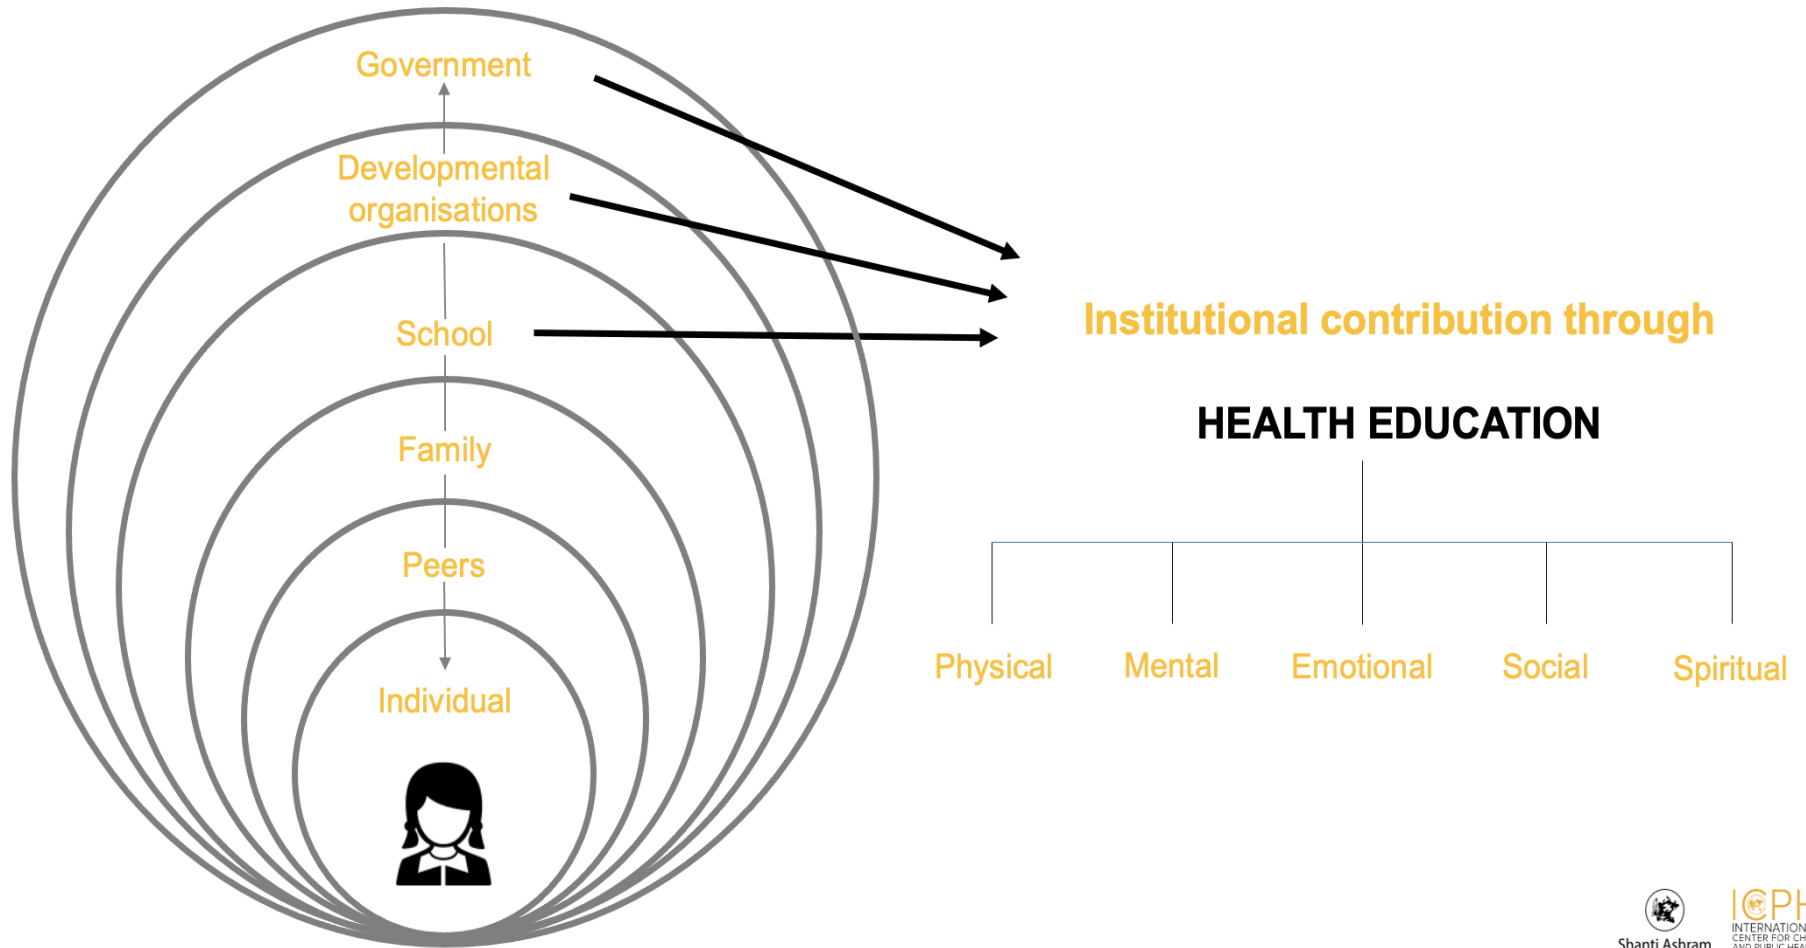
Government

Developmental organisations

School

Family

Peers

Individual

Institutional contribution through

HEALTH EDUCATION

Physical

Mental

Emotional

Social

Spiritual

Shanti Ashram

ICPH
INTERNATION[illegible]
CENTER FOR CH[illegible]
AND PUBLIC HEA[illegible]